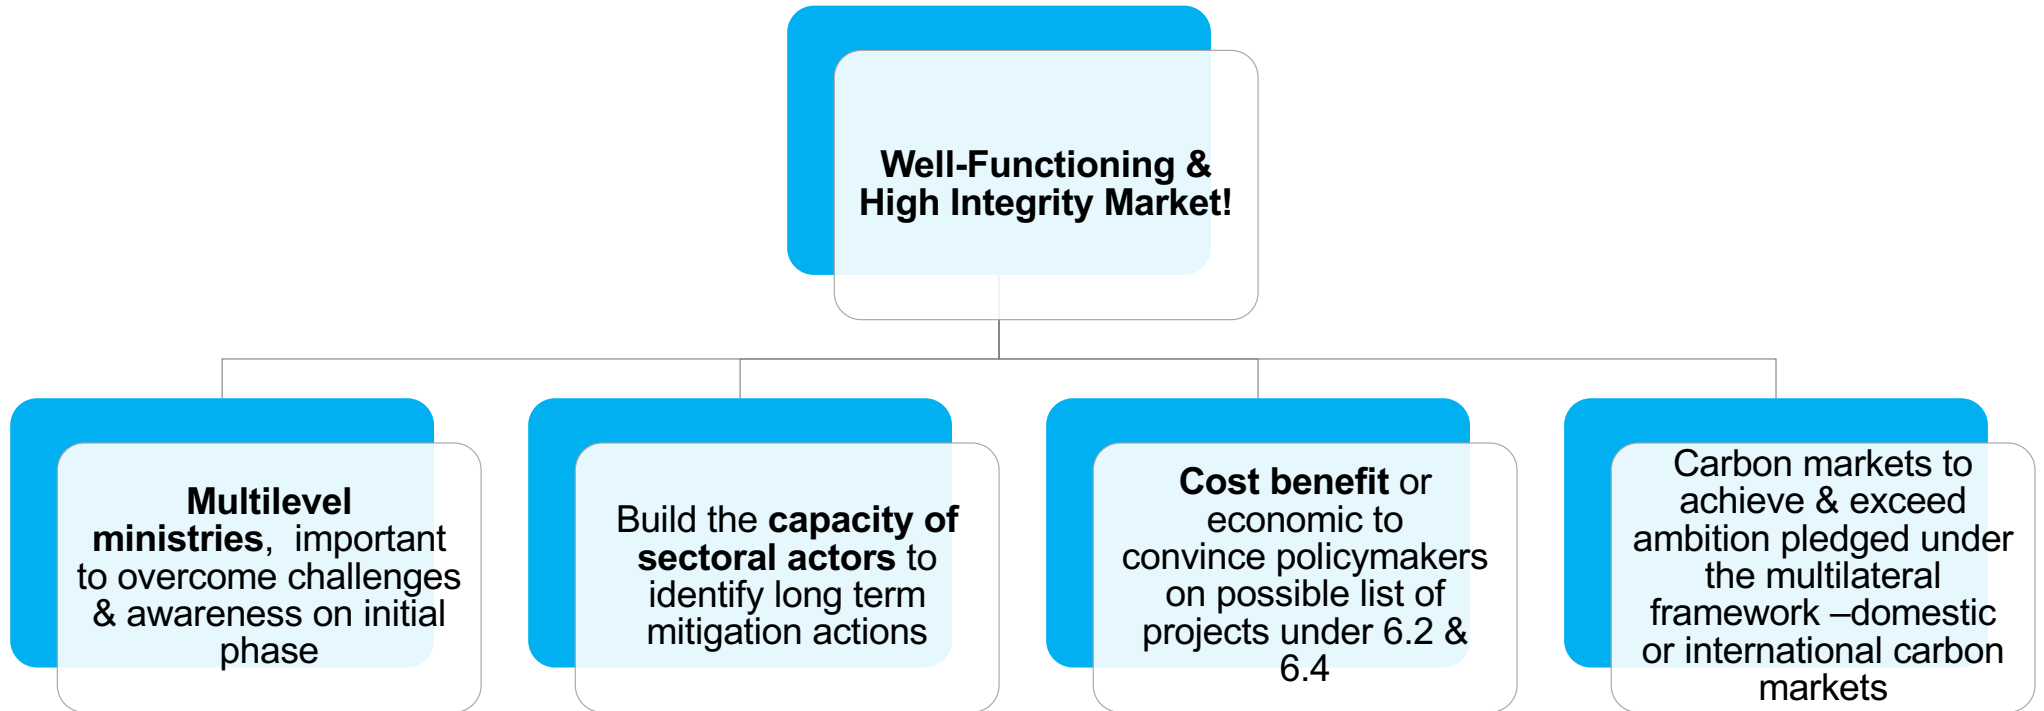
Well-Functioning & High Integrity Market!

Multilevel ministries, important to overcome challenges & awareness on initial phase

Build the capacity of sectoral actors to identify long term mitigation actions

Cost benefit or economic to convince policymakers on possible list of projects under 6.2 & 6.4

Carbon markets to achieve & exceed ambition pledged under the multilateral framework –domestic or international carbon markets